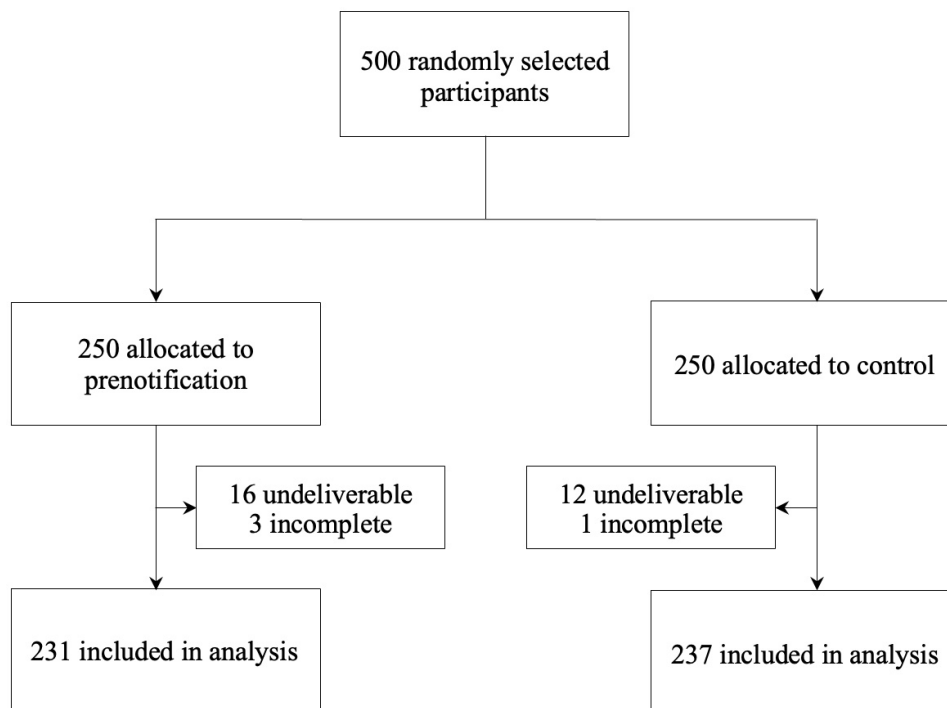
500 randomly selected participants

250 allocated to prenotification

250 allocated to control

16 undeliverable
3 incomplete

12 undeliverable
1 incomplete

231 included in analysis

237 included in analysis